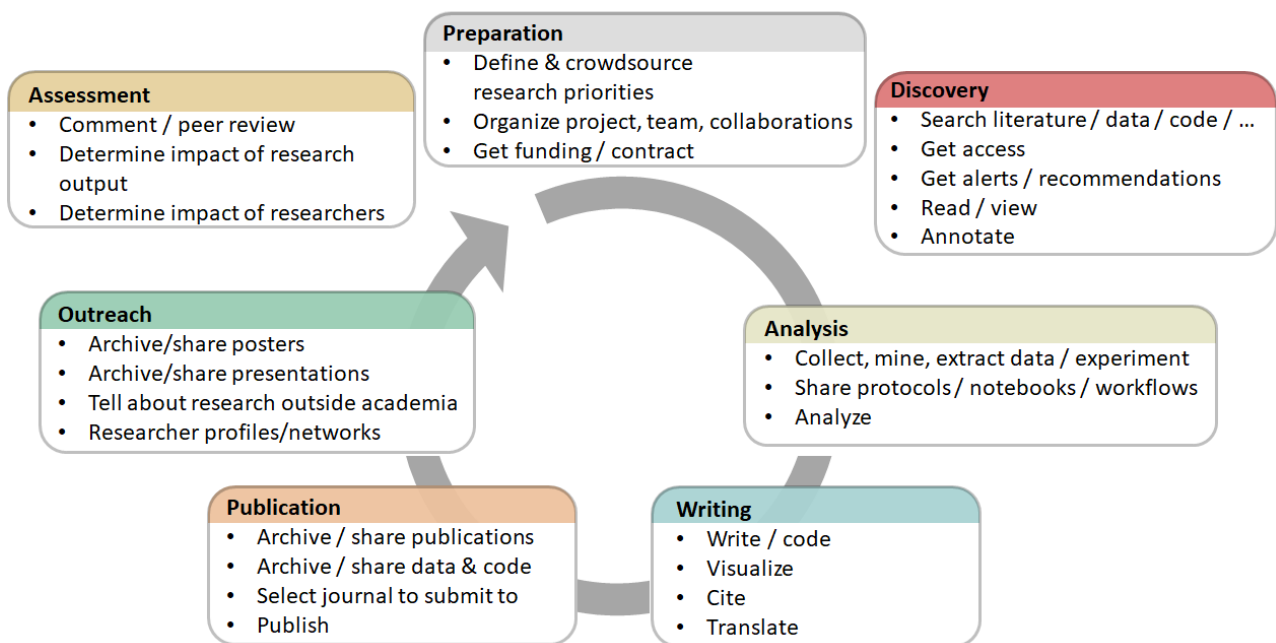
**Preparation**
- Define & crowdsource research priorities
- Organize project, team, collaborations
- Get funding / contract

**Discovery**
- Search literature / data / code / …
- Get access
- Get alerts / recommendations
- Read / view
- Annotate

**Analysis**
- Collect, mine, extract data / experiment
- Share protocols / notebooks / workflows
- Analyze

**Writing**
- Write / code
- Visualize
- Cite
- Translate

**Publication**
- Archive / share publications
- Archive / share data & code
- Select journal to submit to
- Publish

**Outreach**
- Archive/share posters
- Archive/share presentations
- Tell about research outside academia
- Researcher profiles/networks

**Assessment**
- Comment / peer review
- Determine impact of research output
- Determine impact of researchers